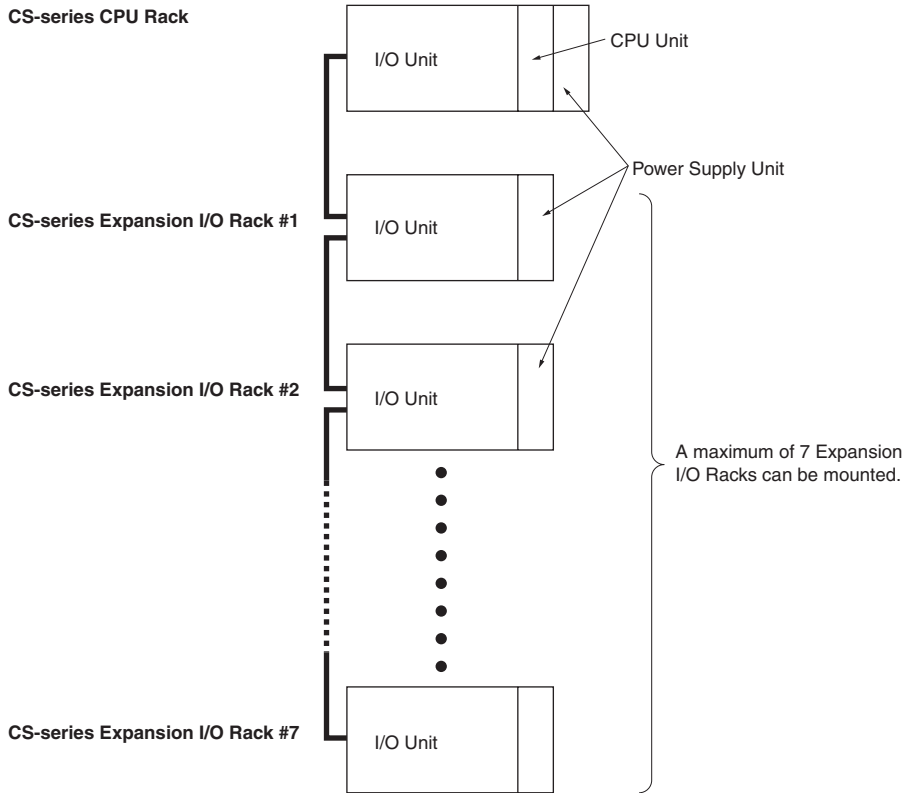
CS-series CPU Rack

I/O Unit

CPU Unit

Power Supply Unit

CS-series Expansion I/O Rack #1

I/O Unit

CS-series Expansion I/O Rack #2

I/O Unit

A maximum of 7 Expansion I/O Racks can be mounted.

CS-series Expansion I/O Rack #7

I/O Unit